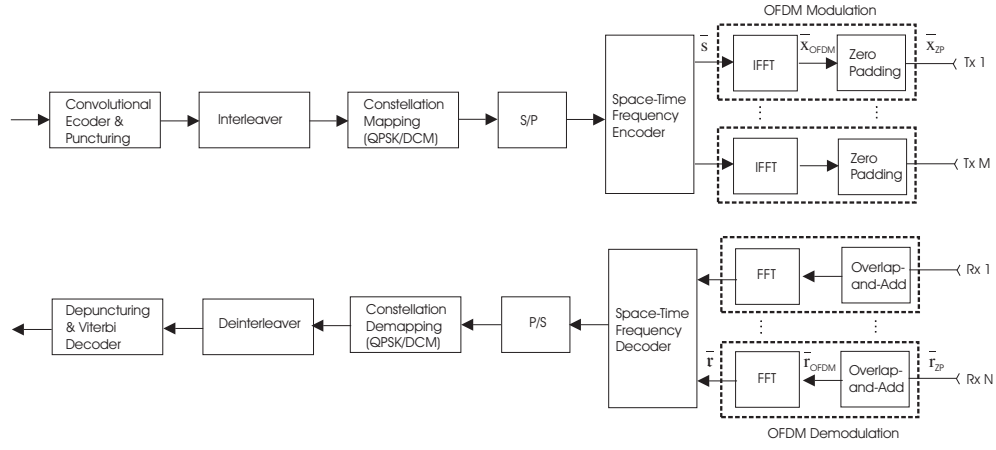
OFDM Modulation

Convolutional Ecoder & Puncturing

Interleaver

Constellation Mapping (QPSK/DCM)

S/P

Space-Time Frequency Encoder

$\overline{s}$

IFFT

$\overline{x}_{OFDM}$

Zero Padding

$\overline{x}_{ZP}$

Tx 1

⋮ ⋮

IFFT

Zero Padding

Tx M

FFT

Overlap-and-Add

Rx 1

Depuncturing & Viterbi Decoder

Deinterleaver

Constellation Demapping (QPSK/DCM)

P/S

Space-Time Frequency Decoder

⋮ ⋮

$\overline{r}$

FFT

$\overline{r}_{OFDM}$

Overlap-and-Add

$\overline{r}_{ZP}$

Rx N

OFDM Demodulation